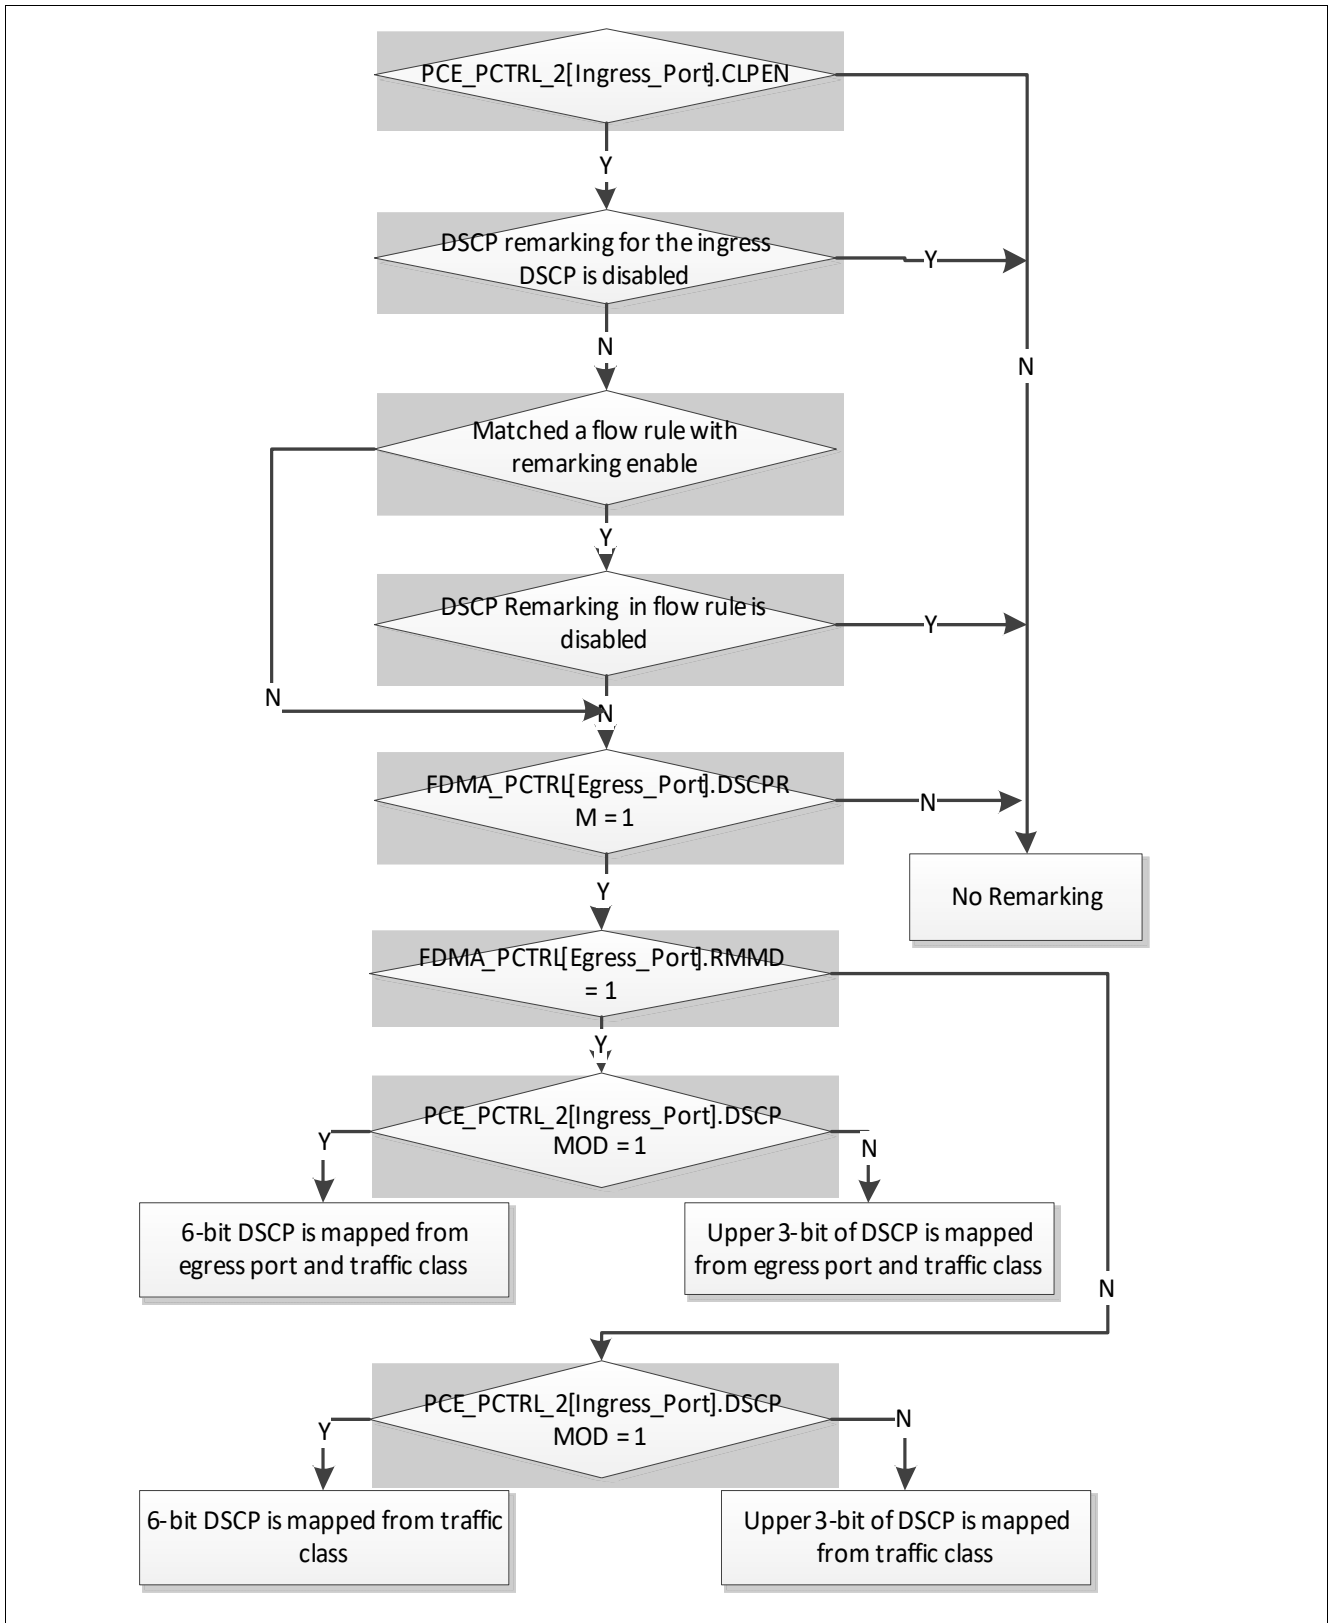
PCE_PCTRL_2[Ingress_Port].CLPEN

Y

DSCP remarking for the ingress DSCP is disabled

Y

N

N

Matched a flow rule with remarking enable

Y

DSCP Remarking in flow rule is disabled

Y

N

N

FDMA_PCTRL[Egress_Port].DSCPR M = 1

N

No Remarking

Y

FDMA_PCTRL[Egress_Port].RMMD = 1

Y

PCE_PCTRL_2[Ingress_Port].DSCP MOD = 1

Y

N

6-bit DSCP is mapped from egress port and traffic class

Upper 3-bit of DSCP is mapped from egress port and traffic class

N

PCE_PCTRL_2[Ingress_Port].DSCP MOD = 1

Y

N

6-bit DSCP is mapped from traffic class

Upper 3-bit of DSCP is mapped from traffic class